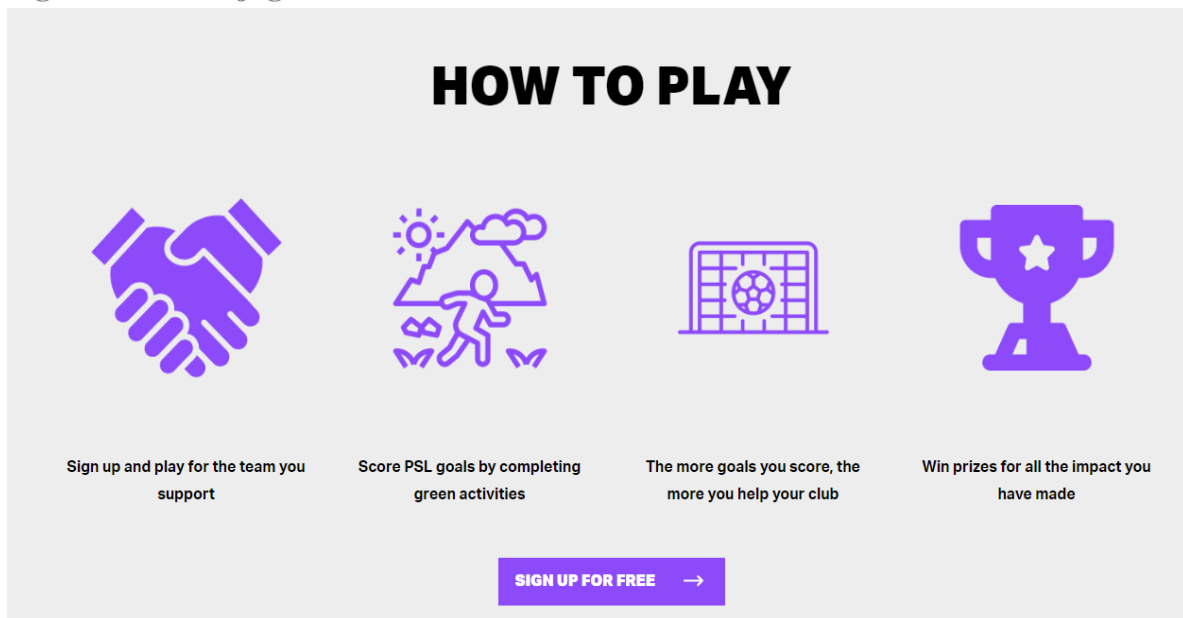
HOW TO PLAY

Sign up and play for the team you support

Score PSL goals by completing green activities

The more goals you score, the more you help your club

Win prizes for all the impact you have made

SIGN UP FOR FREE →